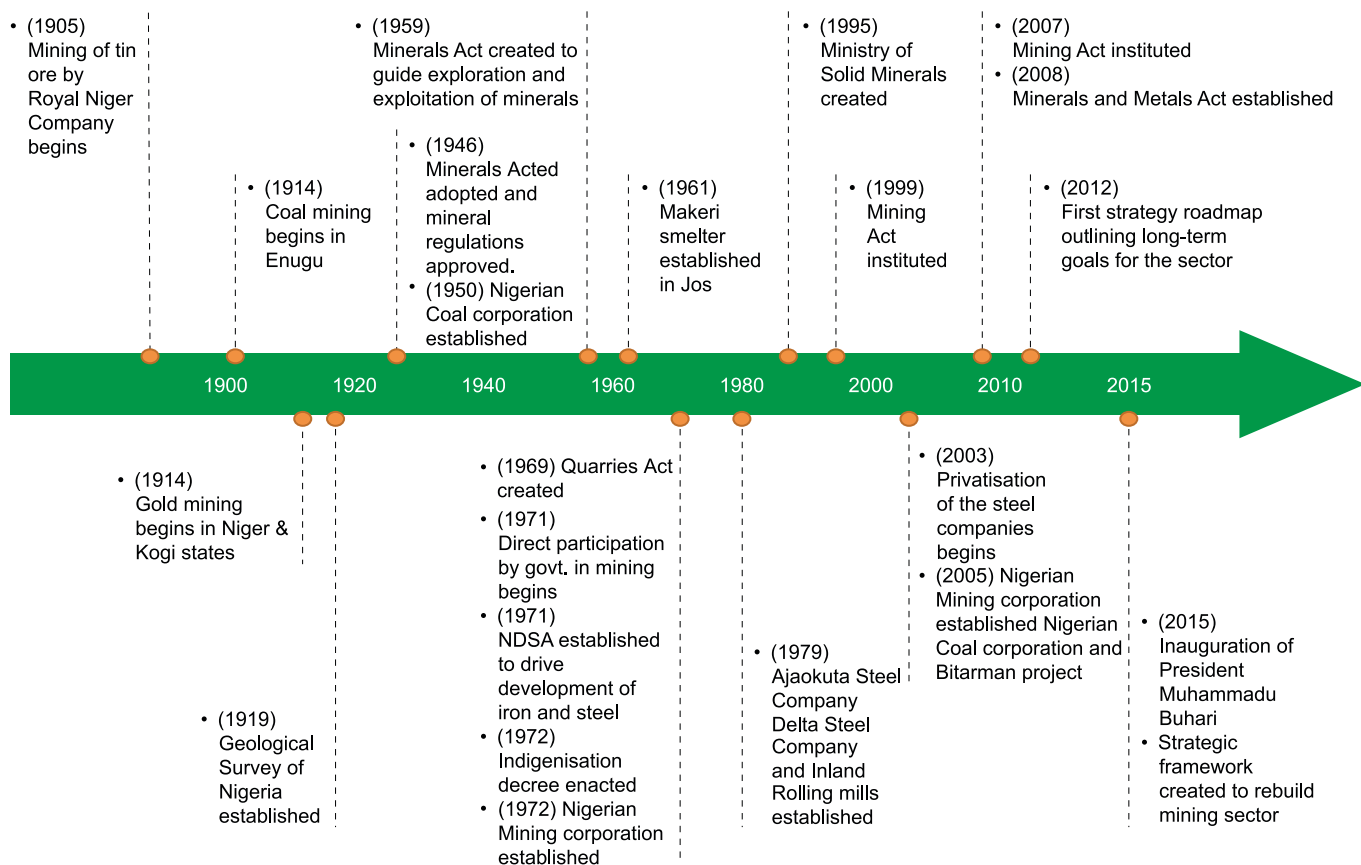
• (1905) Mining of tin ore by Royal Niger Company begins

• (1914) Coal mining begins in Enugu

• (1959) Minerals Act created to guide exploration and exploitation of minerals

• (1946) Minerals Acted adopted and mineral regulations approved.
• (1950) Nigerian Coal corporation established

• (1961) Makeri smelter established in Jos

• (1995) Ministry of Solid Minerals created

• (1999) Mining Act instituted

• (2007) Mining Act instituted
• (2008) Minerals and Metals Act established

• (2012) First strategy roadmap outlining long-term goals for the sector

1900 1920 1940 1960 1980 2000 2010 2015

• (1914) Gold mining begins in Niger & Kogi states

• (1919) Geological Survey of Nigeria established

• (1969) Quarries Act created
• (1971) Direct participation by govt. in mining begins
• (1971) NDSA established to drive development of iron and steel
• (1972) Indigenisation decree enacted
• (1972) Nigerian Mining corporation established

• (1979) Ajaokuta Steel Company Delta Steel Company and Inland Rolling mills established

• (2003) Privatisation of the steel companies begins
• (2005) Nigerian Mining corporation established Nigerian Coal corporation and Bitarman project

• (2015) Inauguration of President Muhammadu Buhari
• Strategic framework created to rebuild mining sector